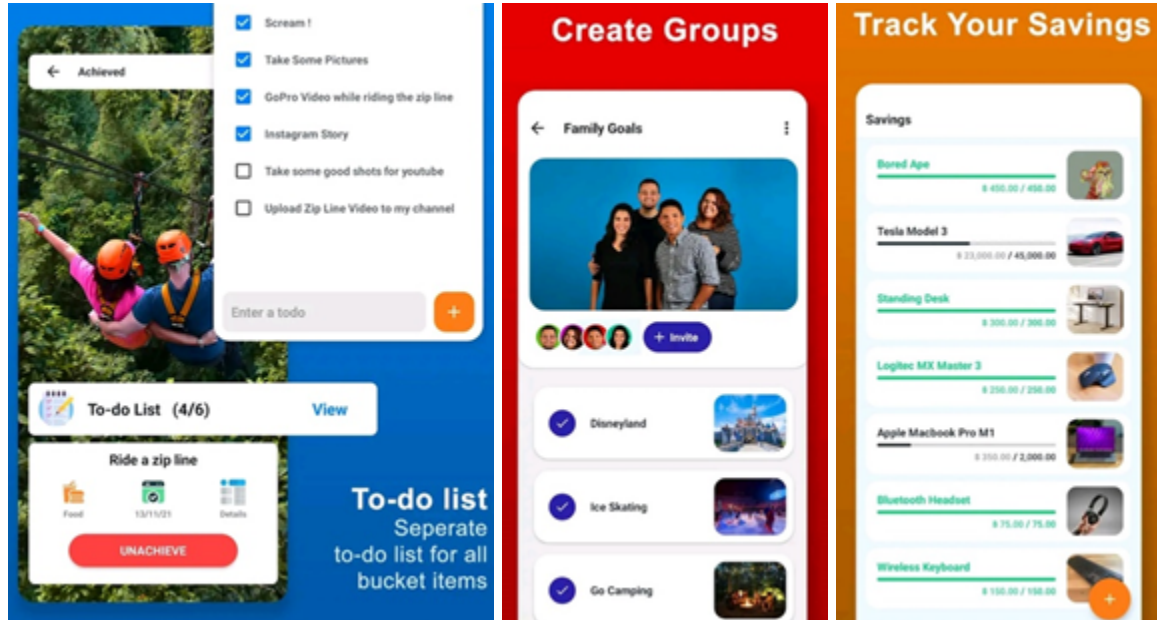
Achieved

Scream !

Take Some Pictures

GoPro Video while riding the zip line

Instagram Story

Take some good shots for youtube

Upload Zip Line Video to my channel

Enter a todo

+

To-do List (4/6) View

Ride a zip line

Food 13/11/21 Details

UNACHIEVE

To-do list
Seperate to-do list for all bucket items

Create Groups

Family Goals

+ Invite

Disneyland

Ice Skating

Go Camping

Track Your Savings

Savings

Bored Ape
$ 450.00 / 450.00

Tesla Model 3
$ 23,000.00 / 45,000.00

Standing Desk
$ 300.00 / 300.00

Logitec MX Master 3
$ 250.00 / 250.00

Apple Macbook Pro M1
$ 350.00 / 2,000.00

Bluetooth Headset
$ 75.00 / 75.00

Wireless Keyboard
$ 150.00 / 150.00

+